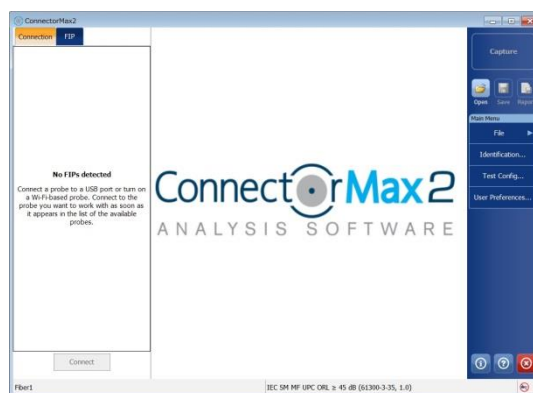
ConnectorMax2

Connection FIP

No FIPs detected

Connect a probe to a USB port or turn on a Wi-Fi-based probe. Connect to the probe you want to work with as soon as it appears in the list of the available probes.

Connect

ConnectorMax2
ANALYSIS SOFTWARE

Capture

Open Save Repor

Main Menu

File

Identification...

Test Config...

User Preferences...

Fiber1

IEC SM MF UPC ORL ≥ 45 dB (61300-3-35, 1.0)